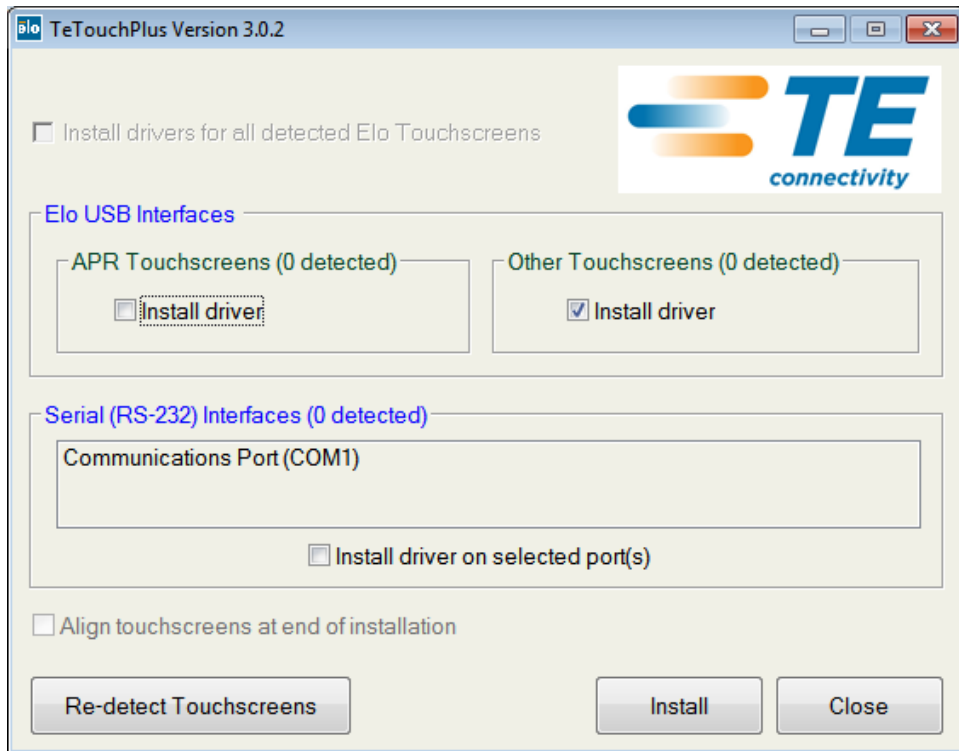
Elo TeTouchPlus Version 3.0.2

TE connectivity

Install drivers for all detected Elo Touchscreens

Elo USB Interfaces

APR Touchscreens (0 detected)

Install driver

Other Touchscreens (0 detected)

Install driver

Serial (RS-232) Interfaces (0 detected)

Communications Port (COM1)

Install driver on selected port(s)

Align touchscreens at end of installation

Re-detect Touchscreens

Install

Close